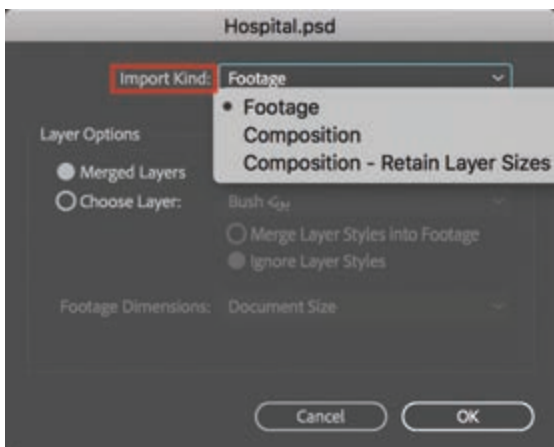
Hospital.psd

Import Kind: Footage

• Footage
Composition
Composition - Retain Layer Sizes

Layer Options

Merged Layers
Choose Layer: Bush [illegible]

Merge Layer Styles into Footage
Ignore Layer Styles

Footage Dimensions: Document Size

Cancel
OK